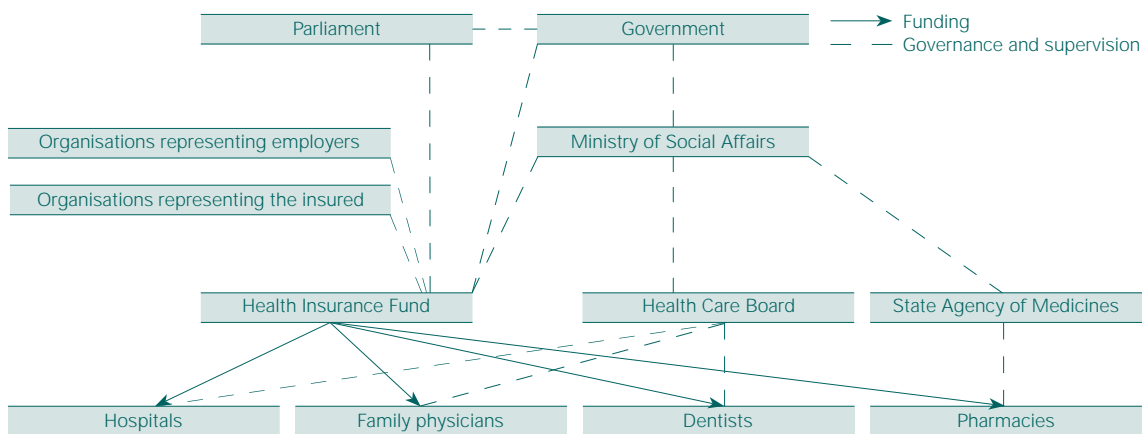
Parliament

Government

Funding

Governance and supervision

Organisations representing employers

Ministry of Social Affairs

Organisations representing the insured

Health Insurance Fund

Health Care Board

State Agency of Medicines

Hospitals

Family physicians

Dentists

Pharmacies